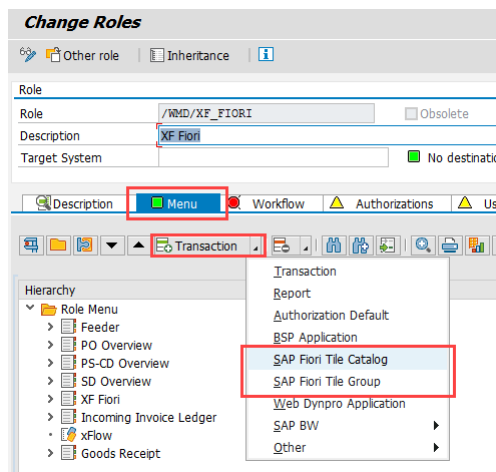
Change Roles

Other role | Inheritance | i

Role

| | |
|---|---|
| Role | /WMD/XF_FIORI | Obsolete |
| Description | XF Fiori |
| Target System | | No destinati |

Description | Menu | Workflow | Authorizations | Us

Transaction

Hierarchy
Role Menu
Feeder
PO Overview
PS-CD Overview
SD Overview
XF Fiori
Incoming Invoice Ledger
xFlow
Goods Receipt

Transaction
Report
Authorization Default
BSP Application
SAP Fiori Tile Catalog
SAP Fiori Tile Group
Web Dynpro Application
SAP BW
Other